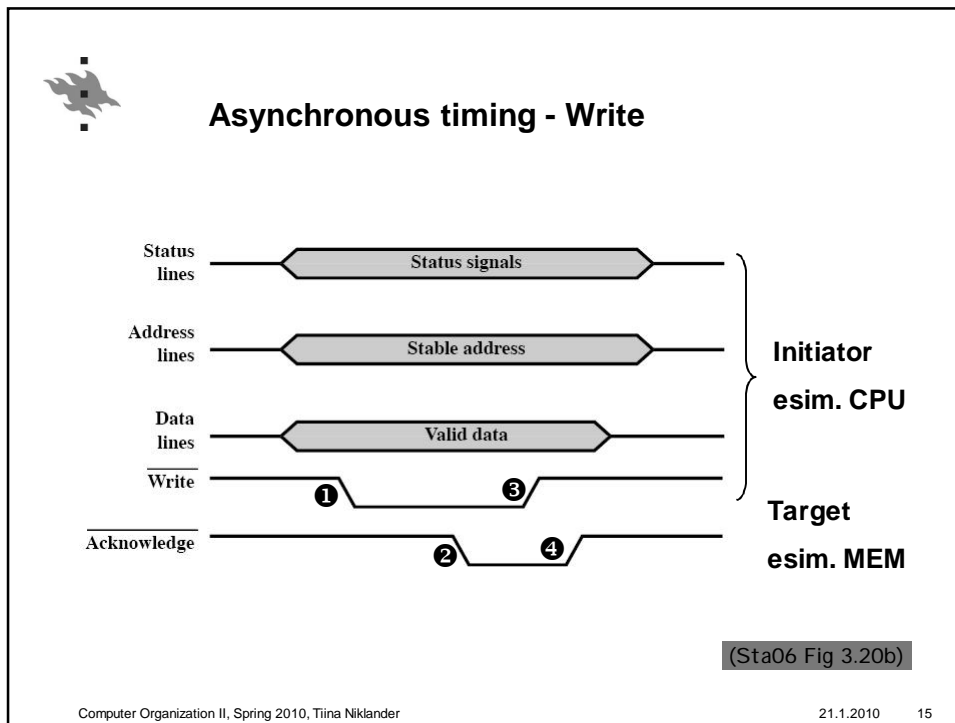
Asynchronous timing - Write

Status lines

Status signals

Address lines

Stable address

Data lines

Valid data

$\overline{\text{Write}}$

❶

❸

$\overline{\text{Acknowledge}}$

❷

❹

Initiator

esim. CPU

Target

esim. MEM

(Sta06 Fig 3.20b)

Computer Organization II, Spring 2010, Tiina Niklander

21.1.2010

15